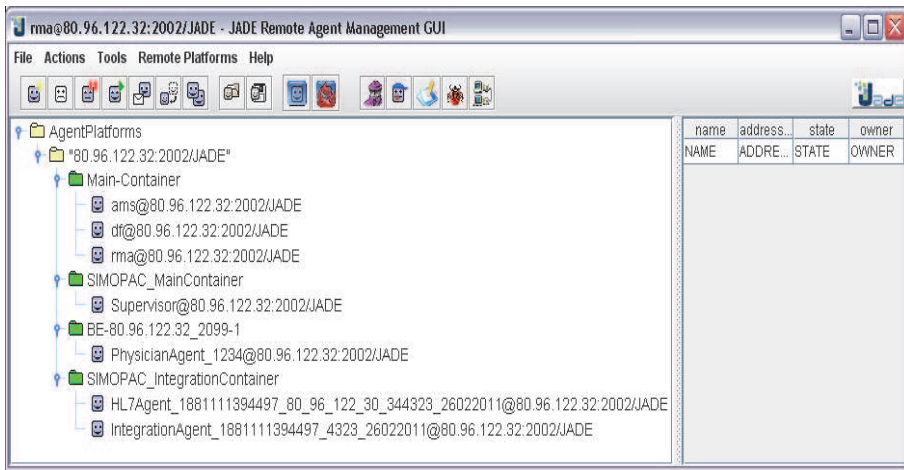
rma@80.96.122.32:2002/JADE - JADE Remote Agent Management GUI

File Actions Tools Remote Platforms Help

AgentPlatforms
"80.96.122.32:2002/JADE"
Main-Container
ams@80.96.122.32:2002/JADE
df@80.96.122.32:2002/JADE
rma@80.96.122.32:2002/JADE
SIMOPAC_MainContainer
Supervisor@80.96.122.32:2002/JADE
BE-80.96.122.32_2099-1
PhysicianAgent_1234@80.96.122.32:2002/JADE
SIMOPAC_IntegrationContainer
HL7Agent_1881111394497_80_96_122_30_344323_26022011@80.96.122.32:2002/JADE
IntegrationAgent_1881111394497_4323_26022011@80.96.122.32:2002/JADE

| name | address... | state | owner |
|---|---|---|---|
| NAME | ADDRE... | STATE | OWNER |